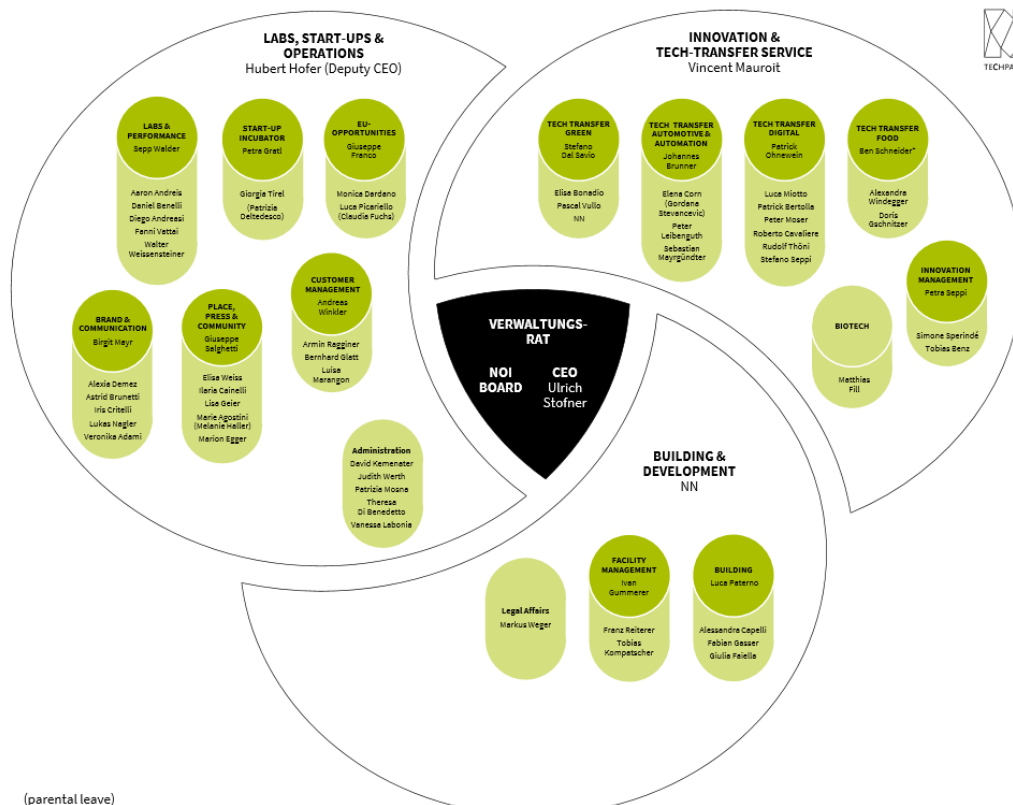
LABS, START-UPS & OPERATIONS
Hubert Hofer (Deputy CEO)

LABS & PERFORMANCE
Sepp Walder

Aaron Andreis
Daniel Benelli
Diego Andreasi
Fanni Vattai
Walter Weissensteiner

START-UP INCUBATOR
Petra Gratl

Giorgia Tirel
(Patrizia Deltedesco)

EU-OPPORTUNITIES
Giuseppe Franco

Monica Dardano
Luca Picariello
(Claudia Fuchs)

CUSTOMER MANAGEMENT
Andreas Winkler

Armin Ragginer
Bernhard Glatt
Luisa Marangon

BRAND & COMMUNICATION
Birgit Mayr

Alexia Demez
Astrid Brunetti
Iris Critelli
Lukas Nagler
Veronika Adami

PLACE, PRESS & COMMUNITY
Giuseppe Salghetti

Elisa Weiss
Ilaria Cainelli
Lisa Geier
Marie Agostini
(Melanie Haller)
Marion Egger

Administration
David Kemenater
Judith Werth
Patrizia Mosna
Therese Di Benedetto
Vanessa Labonia

INNOVATION & TECH-TRANSFER SERVICE
Vincent Mauroit

TECHPA

TECH TRANSFER GREEN
Stefano Del Savio

Elisa Bonadio
Pascal Vullo
NN

TECH TRANSFER AUTOMOTIVE & AUTOMATION
Johannes Brunner

Elena Corn
(Gordana Stevancevic)
Peter Leibenguth
Sebastian Mayrgündter

TECH TRANSFER DIGITAL
Patrick Ohnewein

Luca Miotto
Patrick Bertolla
Peter Moser
Roberto Cavaliere
Rudolf Thöni
Stefano Seppi

TECH TRANSFER FOOD
Ben Schneider*

Alexandra Windegger
Doris Gschnitzer

INNOVATION MANAGEMENT
Petra Seppi

Simone Sperindé
Tobias Benz

BIOTECH

Matthias Fill

VERWALTUNGS-RAT

NOI BOARD

CEO
Ulrich Stofner

BUILDING & DEVELOPMENT
NN

Legal Affairs
Markus Weger

FACILITY MANAGEMENT
Ivan Gummerer

Franz Reiterer
Tobias Kompatscher

BUILDING
Luca Paterno

Alessandra Capelli
Fabian Gasser
Giulia Faiella

(parental leave)